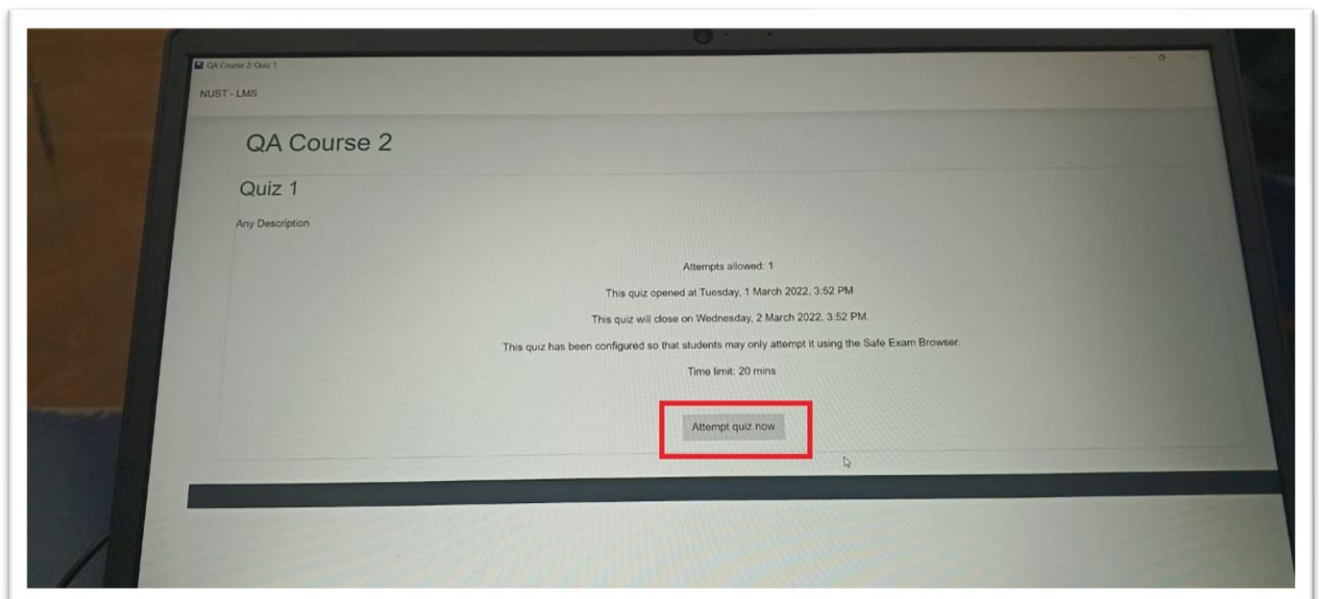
QA Course 2: Quiz 1

NUST - LMS

QA Course 2

Quiz 1

Any Description

Attempts allowed: 1

This quiz opened at Tuesday, 1 March 2022, 3:52 PM

This quiz will close on Wednesday, 2 March 2022, 3:52 PM.

This quiz has been configured so that students may only attempt it using the Safe Exam Browser.

Time limit: 20 mins

Attempt quiz now